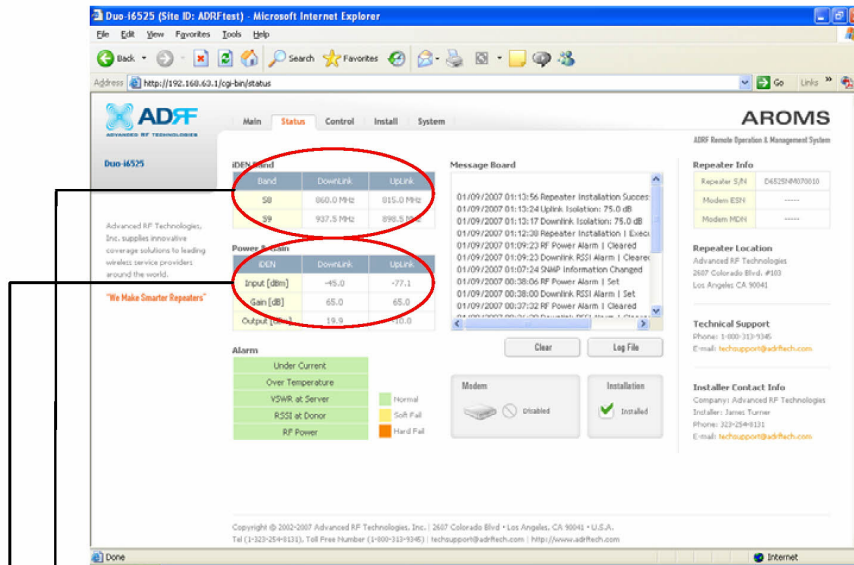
Duo-i6525 (Site ID: ADRFtest) - Microsoft Internet Explorer

File Edit View Favorites Tools Help

Back Search Favorites

Address http://192.168.63.1/cgi-bin/status Go Links

ADRF ADVANCED RF TECHNOLOGIES

Main Status Control Install System

AROMS

ADRF Remote Operation & Management System

Duo-i6525

Advanced RF Technologies, Inc. supplies innovative coverage solutions to leading wireless service providers around the world.

"We Make Smarter Repeaters"

iDEN Band

| Band | DownLink | UpLink |
|---|---|---|
| S8 | 860.0 MHz | 815.0 MHz |
| S9 | 937.5 MHz | 898.5 MHz |

Power & Gain

| iDEN | DownLink | UpLink |
|---|---|---|
| Input [dBm] | -45.0 | -77.1 |
| Gain [dB] | 65.0 | 65.0 |
| Output [dBm] | 19.9 | -10.0 |

Alarm

Under Current
Over Temperature
VSWR at Server
RSSI at Donor
RF Power

Normal
Soft Fail
Hard Fail

Message Board

01/09/2007 01:13:56 Repeater Installation Succes
01/09/2007 01:13:24 Uplink Isolation: 75.0 dB
01/09/2007 01:13:17 Downlink Isolation: 75.0 dB
01/09/2007 01:12:38 Repeater Installation | Exec
01/09/2007 01:09:23 RF Power Alarm | Cleared
01/09/2007 01:09:23 Downlink RSSI Alarm | Cleare
01/09/2007 01:07:24 SNMP Information Changed
01/09/2007 00:38:06 RF Power Alarm | Set
01/09/2007 00:38:00 Downlink RSSI Alarm | Set
01/09/2007 00:37:32 RF Power Alarm | Cleared
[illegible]

Clear Log File

Modem
Disabled

Installation
Installed

Repeater Info

| Repeater S/N | D6525NM070010 |
|---|---|
| Modem ESN | ------ |
| Modem MDN | ------ |

Repeater Location
Advanced RF Technologies
2607 Colorado Blvd. #103
Los Angeles CA 90041

Technical Support
Phone: 1-800-313-9345
E-mail: techsupport@adrftech.com

Installer Contact Info
Company: Advanced RF Technologies
Installer: James Turner
Phone: 323-254-0131
E-mail: techsupport@adrftech.com

Copyright © 2002-2007 Advanced RF Technologies, Inc. | 2607 Colorado Blvd • Los Angeles, CA 90041 • U.S.A.
Tel (1-323-254-0131), Toll Free Number (1-800-313-9345) | techsupport@adrftech.com | http://www.adrftech.com

Done Internet